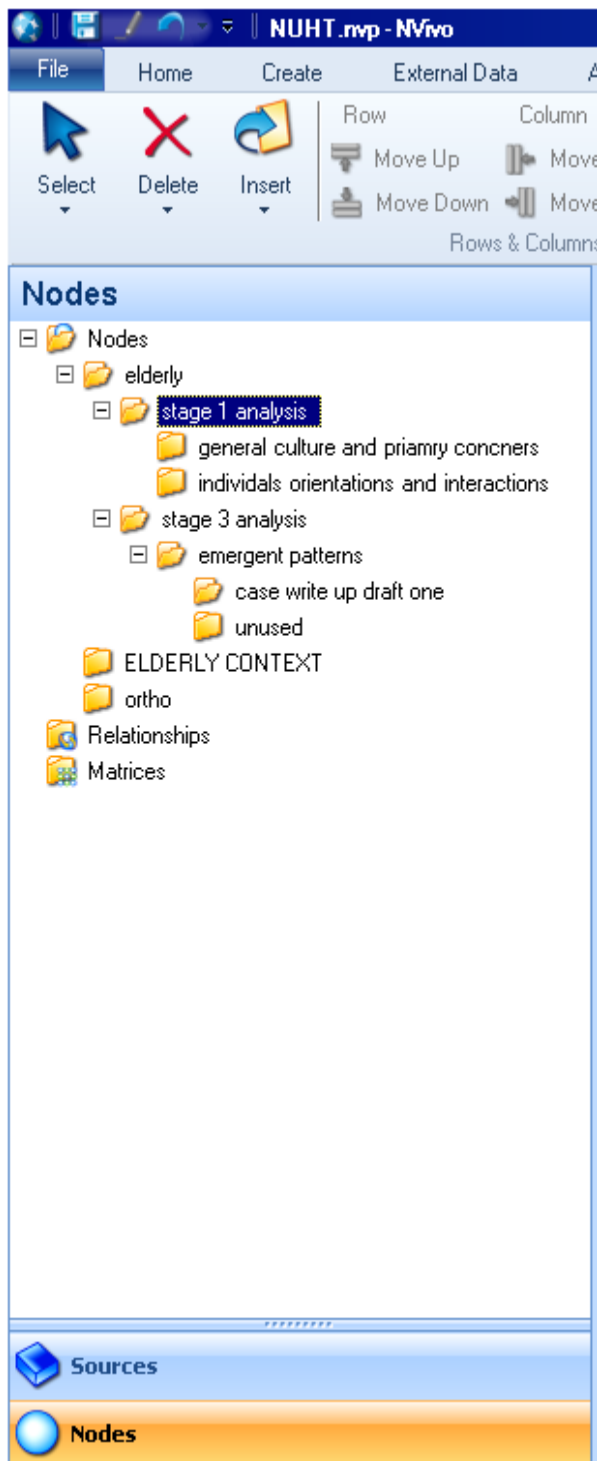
NUHT.nvp - NVivo

File | Home | Create | External Data | A

Select
Delete
Insert

Row
Move Up
Move Down

Column
Move
Move

Rows & Columns

Nodes

Nodes
elderly
stage 1 analysis
general culture and priamry concners
individals orientations and interactions
stage 3 analysis
emergent patterns
case write up draft one
unused
ELDERLY CONTEXT
ortho
Relationships
Matrices

Sources
Nodes